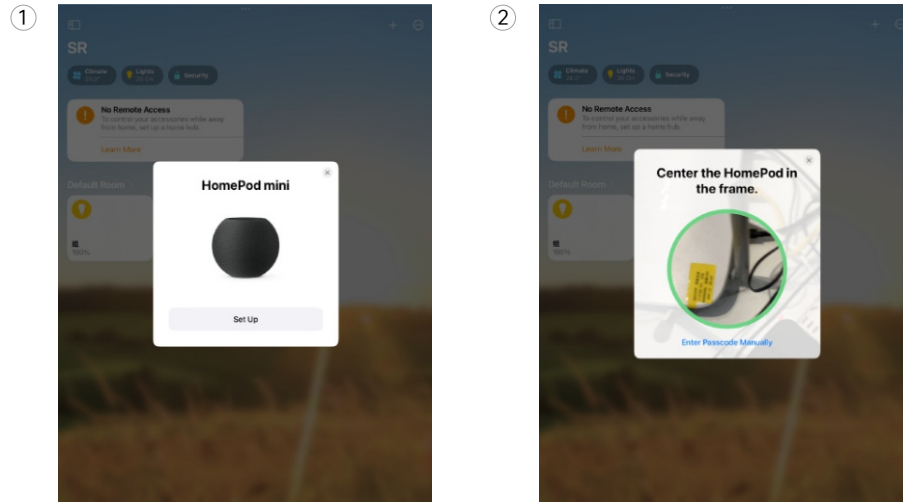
①

SR

Climate

Lights

Security

No Remote Access

To control your accessories while away from home, set up a home hub.

Learn More

Default Room

100%

HomePod mini

Set Up

②

SR

Climate

Lights

Security

No Remote Access

To control your accessories while away from home, set up a home hub.

Learn More

Default Room

100%

Center the HomePod in the frame.

Enter Passcode Manually